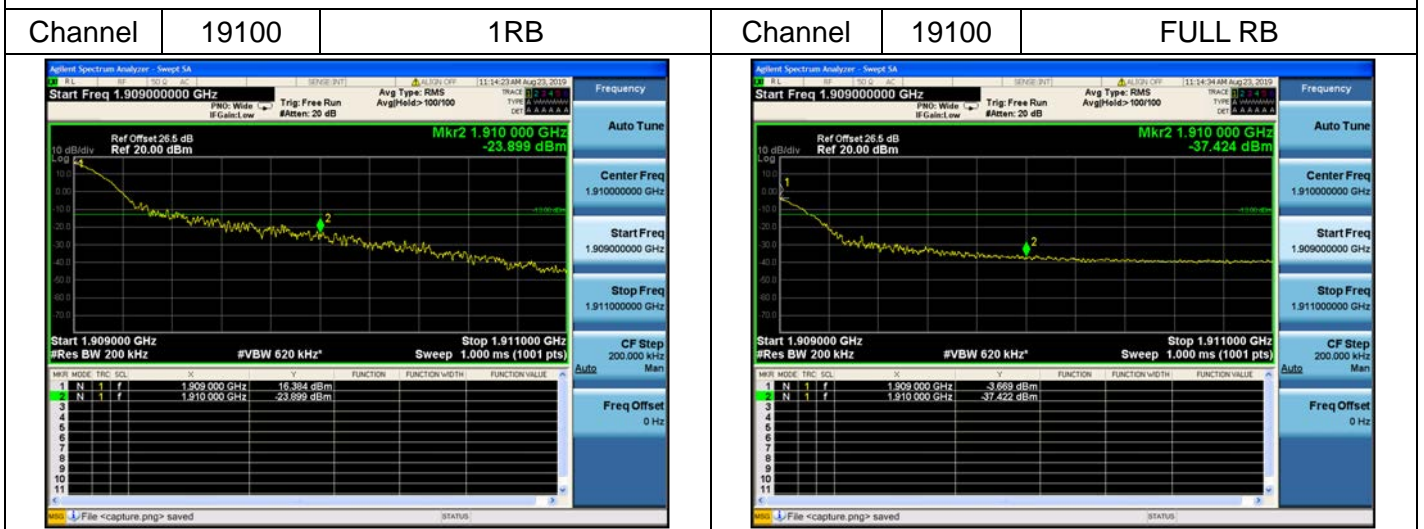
| Channel | 19100 | 1RB | Channel | 19100 | FULL RB |
|---|---|---|---|---|---|

Agilent Spectrum Analyzer - Swept SA
RL RF 50 Ω AC SENSE:INT ALIGN OFF 11:14:23 AM Aug 23, 2019
Start Freq 1.909000000 GHz
PNO: Wide IFGain:Low Trig: Free Run #Atten: 20 dB
Avg Type: RMS Avg|Hold> 100/100
TRACE 1 2 3 4 5 6 TYPE DET
Ref Offset 26.5 dB
10 dB/div Ref 20.00 dBm
Log
Mkr2 1.910 000 GHz
-23.899 dBm
10.0 0.00 -10.0 -20.0 -30.0 -40.0 -50.0 -60.0 -70.0
-13.00 dBm
Start 1.909000 GHz
#Res BW 200 kHz #VBW 620 kHz* Stop 1.911000 GHz
Sweep 1.000 ms (1001 pts)

| MKR | MODE | TRC | SCL | X | Y | FUNCTION | FUNCTION WIDTH | FUNCTION VALUE |
|---|---|---|---|---|---|---|---|---|
| 1 | N | 1 | f | 1.909 000 GHz | 16.384 dBm | | | |
| 2 | N | 1 | f | 1.910 000 GHz | -23.899 dBm | | | |
| 3 | | | | | | | | |
| 4 | | | | | | | | |
| 5 | | | | | | | | |
| 6 | | | | | | | | |
| 7 | | | | | | | | |
| 8 | | | | | | | | |
| 9 | | | | | | | | |
| 10 | | | | | | | | |
| 11 | | | | | | | | |

MSG File <capture.png> saved STATUS

Frequency
Auto Tune
Center Freq 1.910000000 GHz
Start Freq 1.909000000 GHz
Stop Freq 1.911000000 GHz
CF Step 200.000 kHz Auto Man
Freq Offset 0 Hz

Agilent Spectrum Analyzer - Swept SA
RL RF 50 Ω AC SENSE:INT ALIGN OFF 11:14:34 AM Aug 23, 2019
Start Freq 1.909000000 GHz
PNO: Wide IFGain:Low Trig: Free Run #Atten: 20 dB
Avg Type: RMS Avg|Hold> 100/100
TRACE 1 2 3 4 5 6 TYPE DET
Ref Offset 26.5 dB
10 dB/div Ref 20.00 dBm
Log
Mkr2 1.910 000 GHz
-37.424 dBm
10.0 0.00 -10.0 -20.0 -30.0 -40.0 -50.0 -60.0 -70.0
-13.00 dBm
Start 1.909000 GHz
#Res BW 200 kHz #VBW 620 kHz* Stop 1.911000 GHz
Sweep 1.000 ms (1001 pts)

| MKR | MODE | TRC | SCL | X | Y | FUNCTION | FUNCTION WIDTH | FUNCTION VALUE |
|---|---|---|---|---|---|---|---|---|
| 1 | N | 1 | f | 1.909 000 GHz | -3.669 dBm | | | |
| 2 | N | 1 | f | 1.910 000 GHz | -37.422 dBm | | | |
| 3 | | | | | | | | |
| 4 | | | | | | | | |
| 5 | | | | | | | | |
| 6 | | | | | | | | |
| 7 | | | | | | | | |
| 8 | | | | | | | | |
| 9 | | | | | | | | |
| 10 | | | | | | | | |
| 11 | | | | | | | | |

MSG File <capture.png> saved STATUS

Frequency
Auto Tune
Center Freq 1.910000000 GHz
Start Freq 1.909000000 GHz
Stop Freq 1.911000000 GHz
CF Step 200.000 kHz Auto Man
Freq Offset 0 Hz